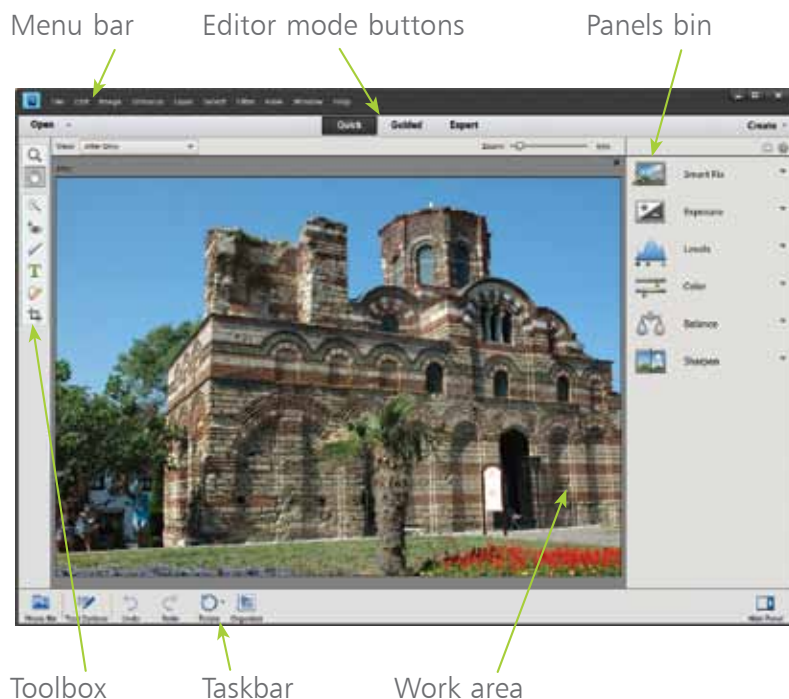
Menu bar
Editor mode buttons
Panels bin

File Edit Image Enhance Layer Select Filter View Window Help

Open
Quick Guided Expert
Create

View: After Only
Zoom: 34%

Smart Fix
Exposure
Levels
Color
Balance
Sharpen

Photo Bin Tool Options Undo Redo Rotate Organizer
Hide Panel

Toolbox
Taskbar
Work area